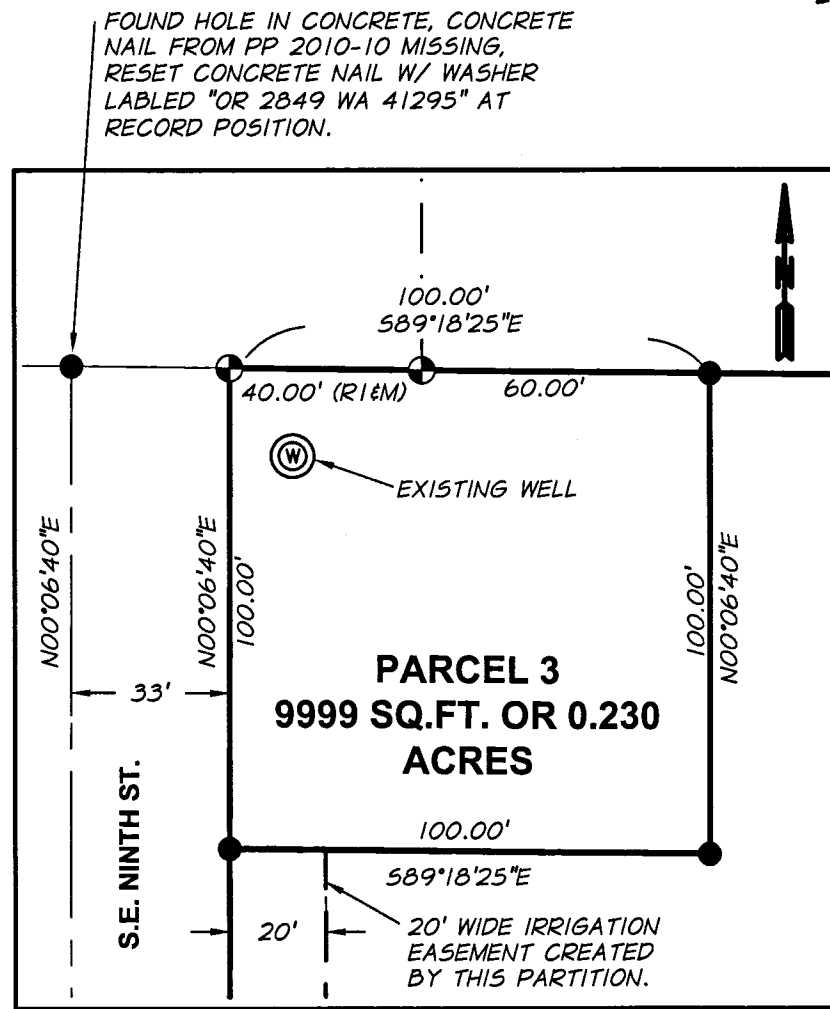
FOUND HOLE IN CONCRETE, CONCRETE NAIL FROM PP 2010-10 MISSING, RESET CONCRETE NAIL W/ WASHER LABLED "OR 2849 WA 41295" AT RECORD POSITION.

100.00'
S89°18'25"E

40.00' (R1&M)

60.00'

W

EXISTING WELL

N00°06'40"E

N00°06'40"E

100.00'

100.00'

N00°06'40"E

33'

PARCEL 3
9999 SQ.FT. OR 0.230
ACRES

S.E. NINTH ST.

100.00'
S89°18'25"E

20'

20' WIDE IRRIGATION EASEMENT CREATED BY THIS PARTITION.